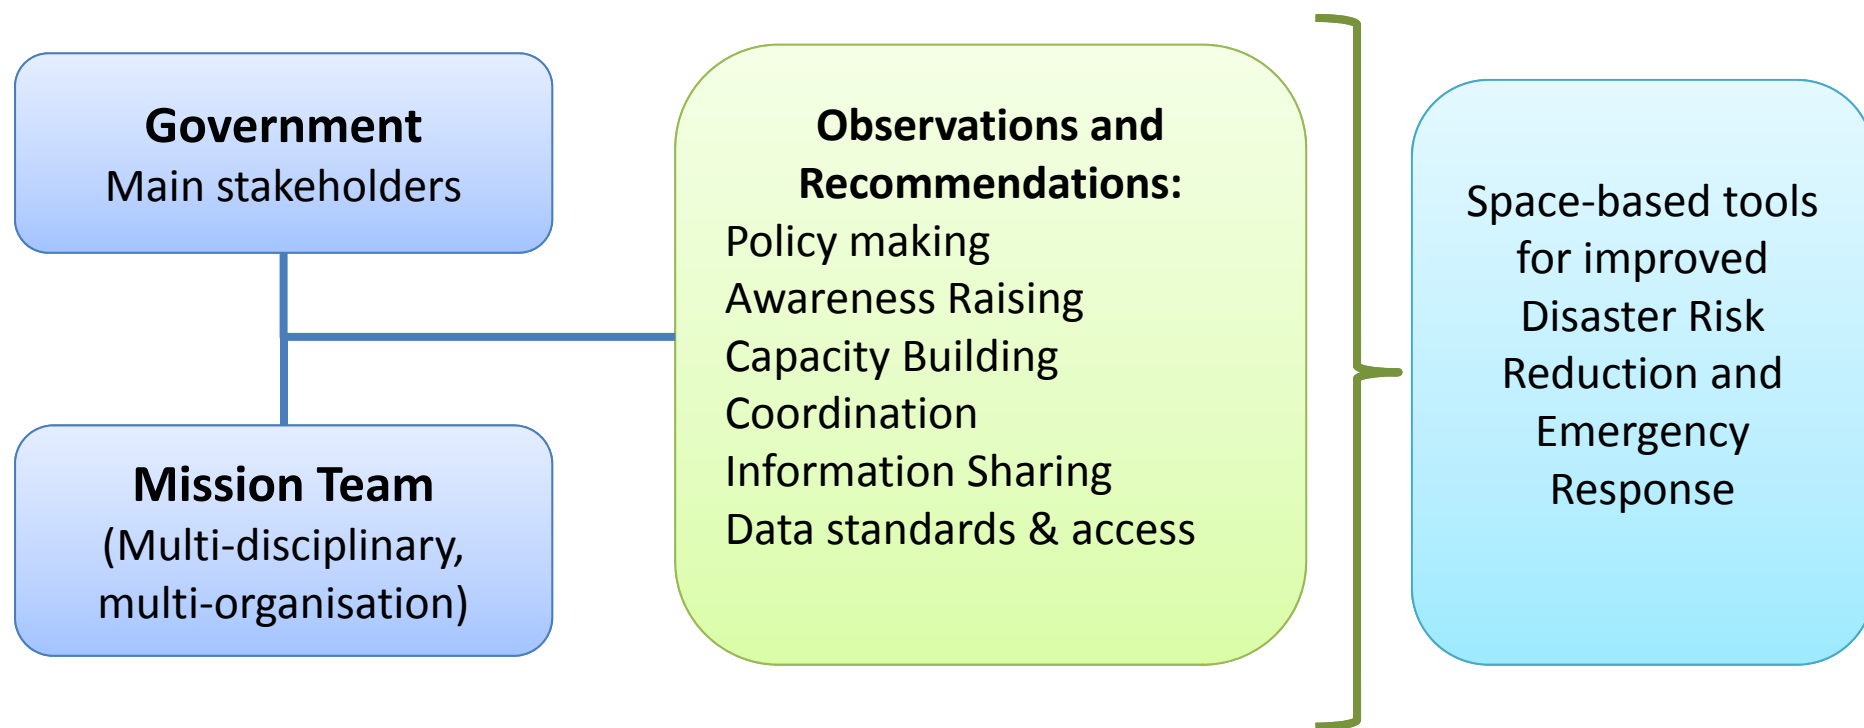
Government
Main stakeholders

Mission Team
(Multi-disciplinary, multi-organisation)

Observations and Recommendations:
Policy making
Awareness Raising
Capacity Building
Coordination
Information Sharing
Data standards & access

Space-based tools for improved Disaster Risk Reduction and Emergency Response